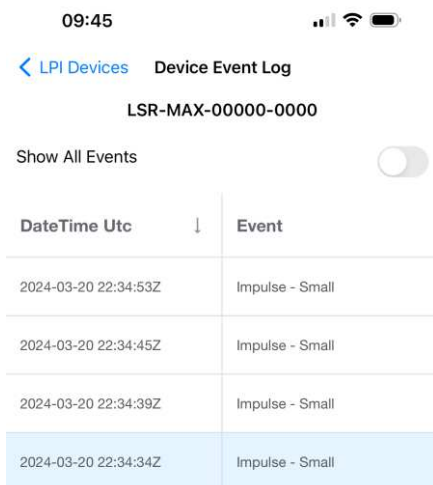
09:45

< LPI Devices Device Event Log

LSR-MAX-00000-0000

Show All Events

| DateTime Utc ↓ | Event |
|---|---|
| 2024-03-20 22:34:53Z | Impulse - Small |
| 2024-03-20 22:34:45Z | Impulse - Small |
| 2024-03-20 22:34:39Z | Impulse - Small |
| 2024-03-20 22:34:34Z | Impulse - Small |